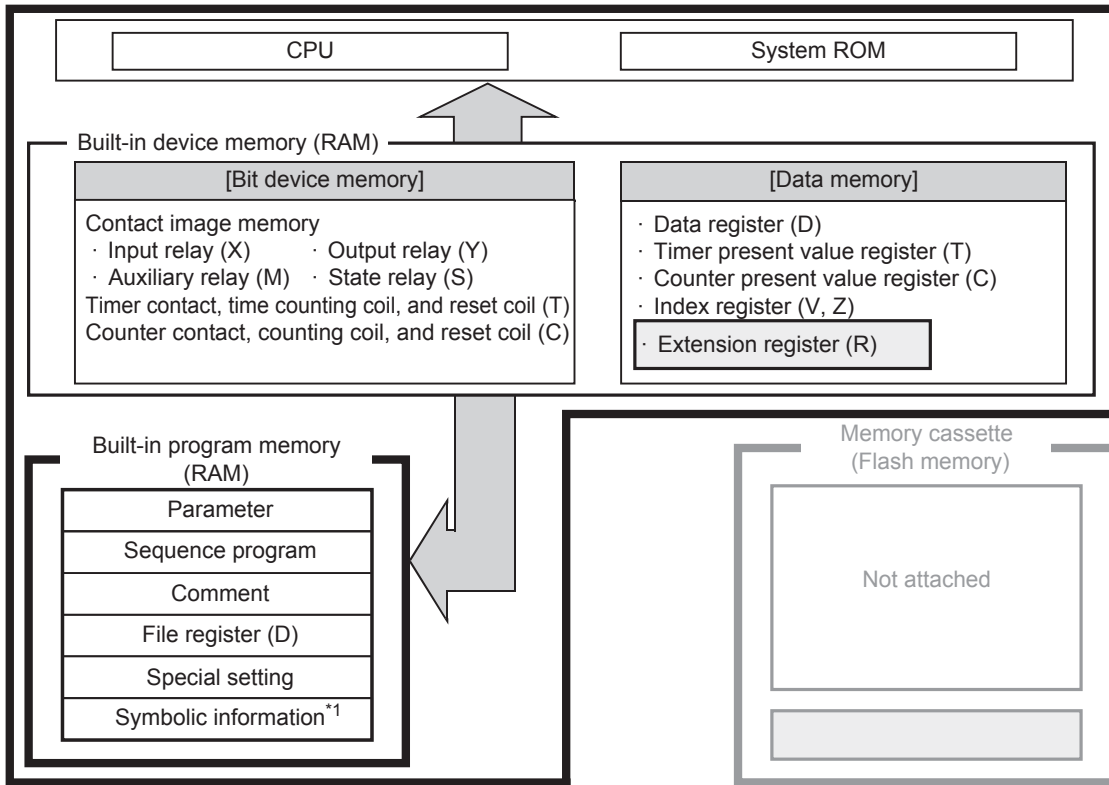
CPU

System ROM

Built-in device memory (RAM)

[Bit device memory]

Contact image memory
· Input relay (X) · Output relay (Y)
· Auxiliary relay (M) · State relay (S)
Timer contact, time counting coil, and reset coil (T)
Counter contact, counting coil, and reset coil (C)

[Data memory]

· Data register (D)
· Timer present value register (T)
· Counter present value register (C)
· Index register (V, Z)
· Extension register (R)

Built-in program memory (RAM)

| Parameter |
|---|
| Sequence program |
| Comment |
| File register (D) |
| Special setting |
| Symbolic information$^{*1}$ |

Memory cassette (Flash memory)

Not attached